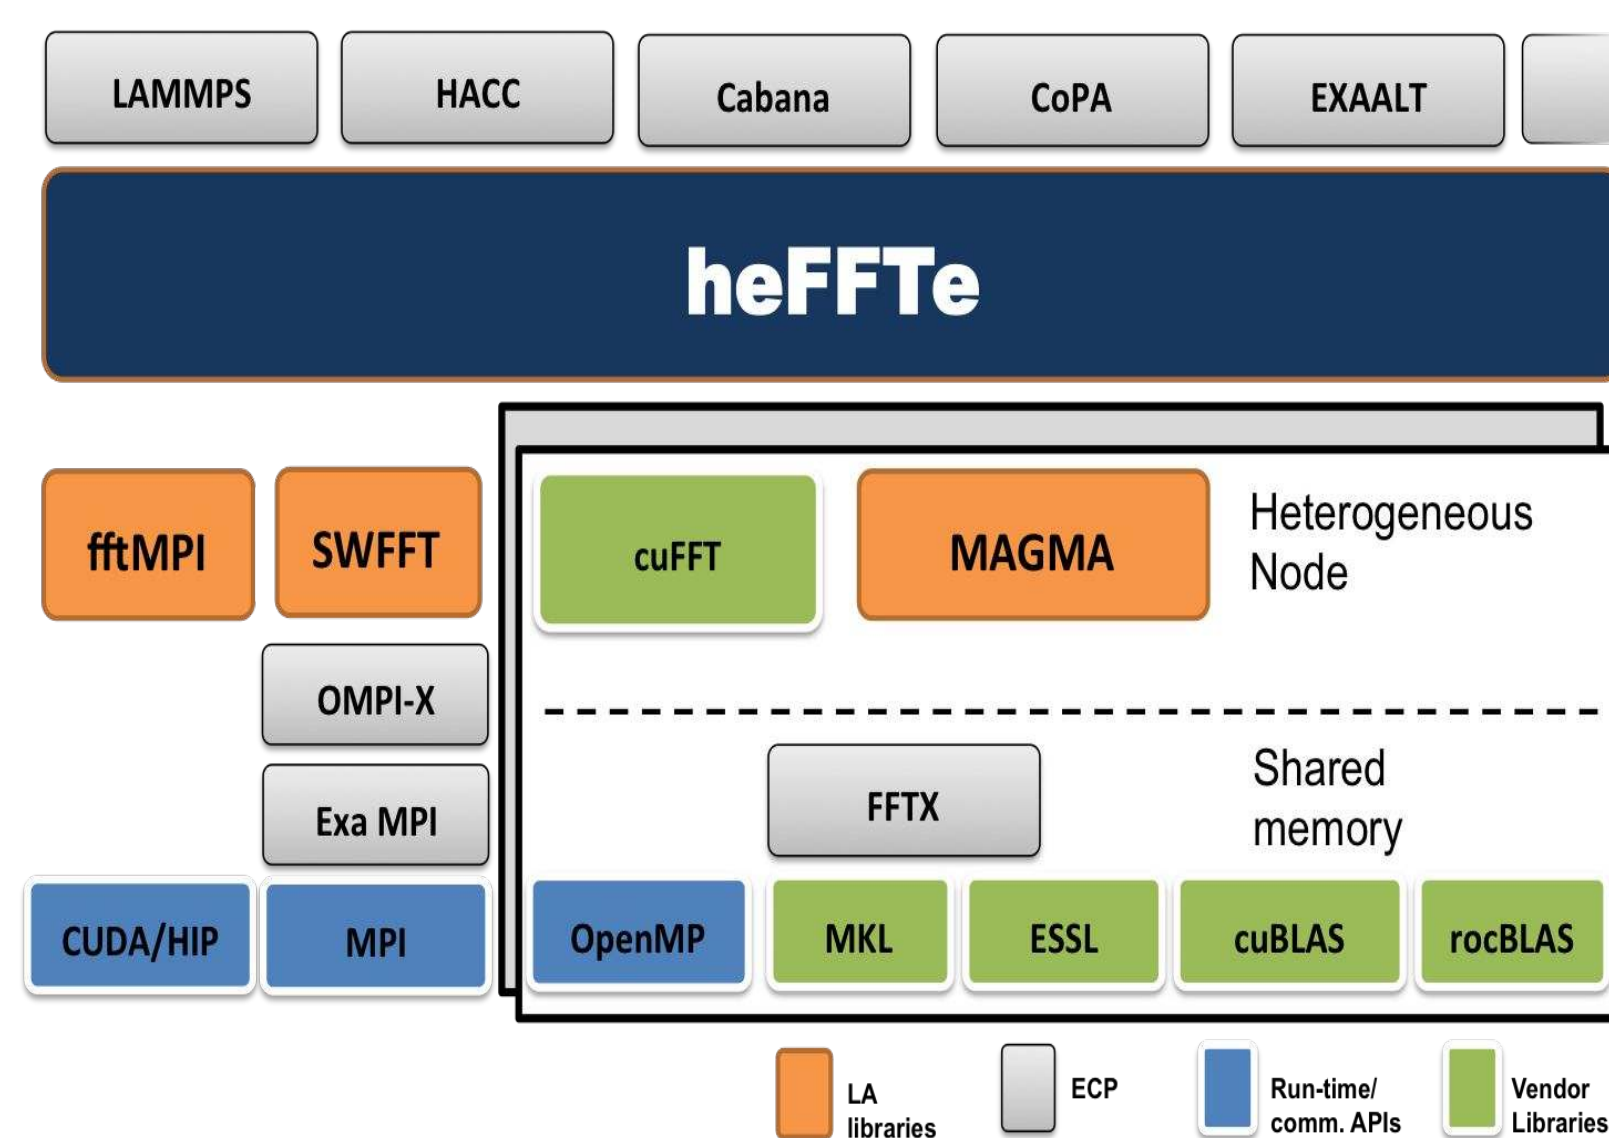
LAMMPS
HACC
Cabana
CoPA
EXAALT

heFFTe

fftMPI
SWFFT
OMPI-X
Exa MPI
CUDA/HIP
MPI

cuFFT
MAGMA
Heterogeneous Node

FFTX
Shared memory

OpenMP
MKL
ESSL
cuBLAS
rocBLAS

LA libraries
ECP
Run-time/ comm. APIs
Vendor Libraries